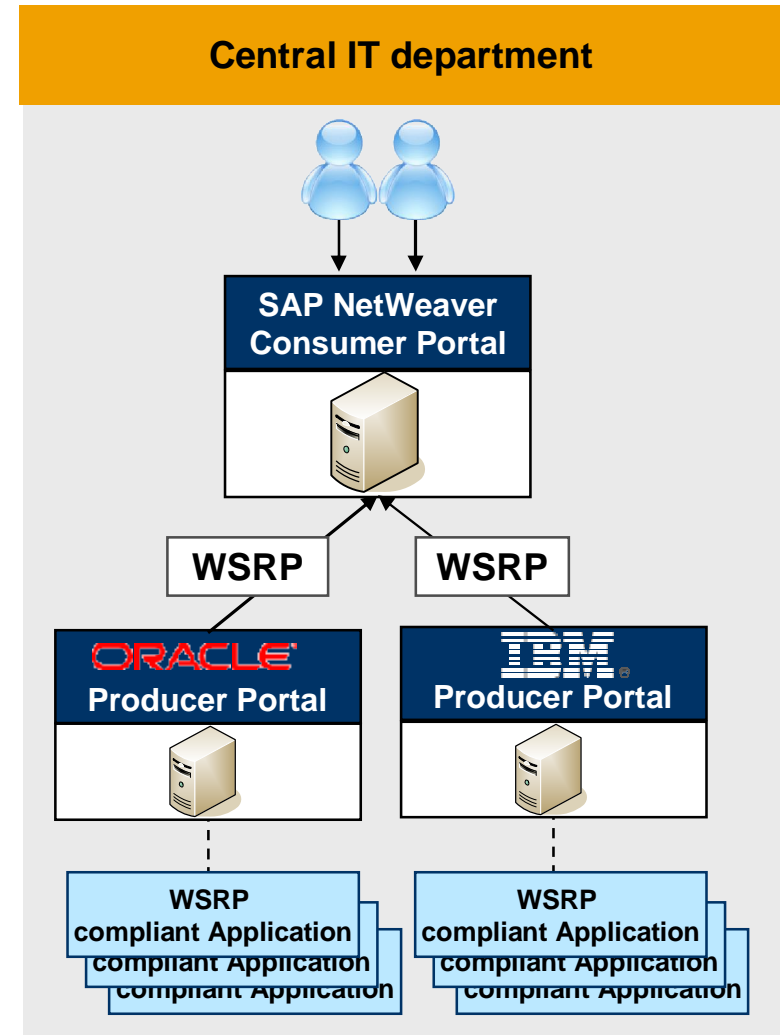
Central IT department

SAP NetWeaver Consumer Portal

WSRP

WSRP

ORACLE
Producer Portal

IBM
Producer Portal

WSRP
compliant Application
compliant Application
compliant Application

WSRP
compliant Application
compliant Application
compliant Application